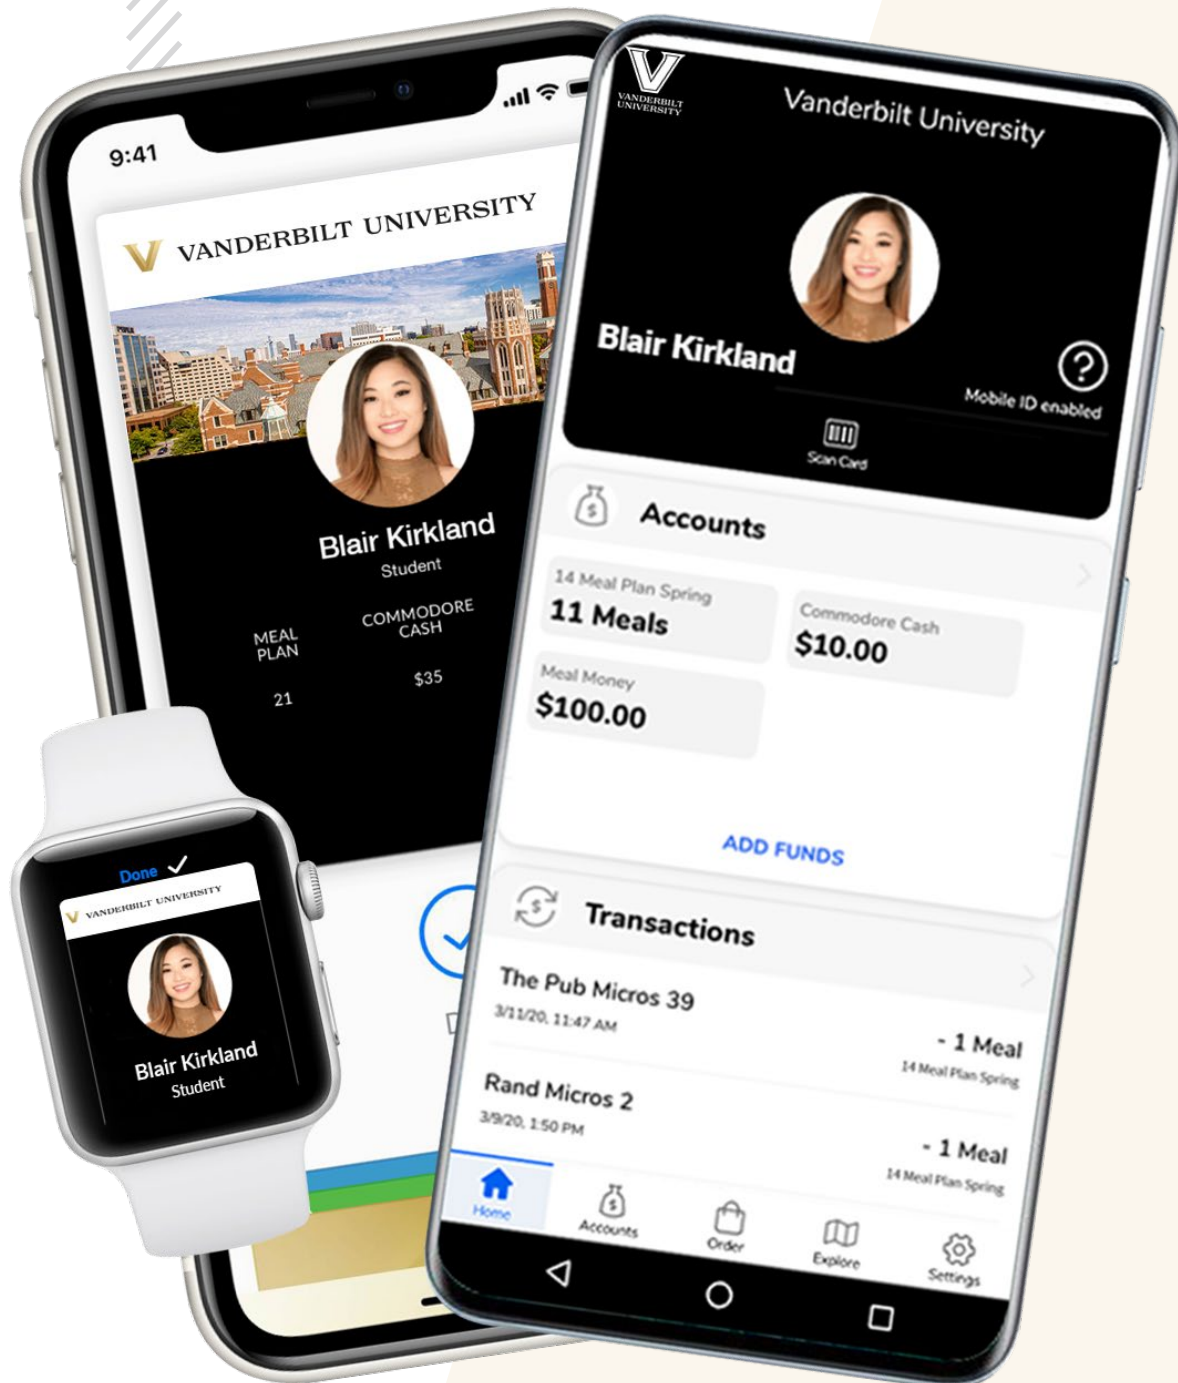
9:41

VANDERBILT UNIVERSITY

Blair Kirkland
Student

MEAL PLAN
21

COMMODORE CASH
$35

Done ✓

VANDERBILT UNIVERSITY

Blair Kirkland
Student

VANDERBILT UNIVERSITY

Vanderbilt University

Blair Kirkland

Mobile ID enabled

Scan Card

Accounts

14 Meal Plan Spring
11 Meals

Commodore Cash
$10.00

Meal Money
$100.00

ADD FUNDS

Transactions

The Pub Micros 39
3/11/20, 11:47 AM
- 1 Meal
14 Meal Plan Spring

Rand Micros 2
3/9/20, 1:50 PM
- 1 Meal
14 Meal Plan Spring

Home
Accounts
Order
Explore
Settings